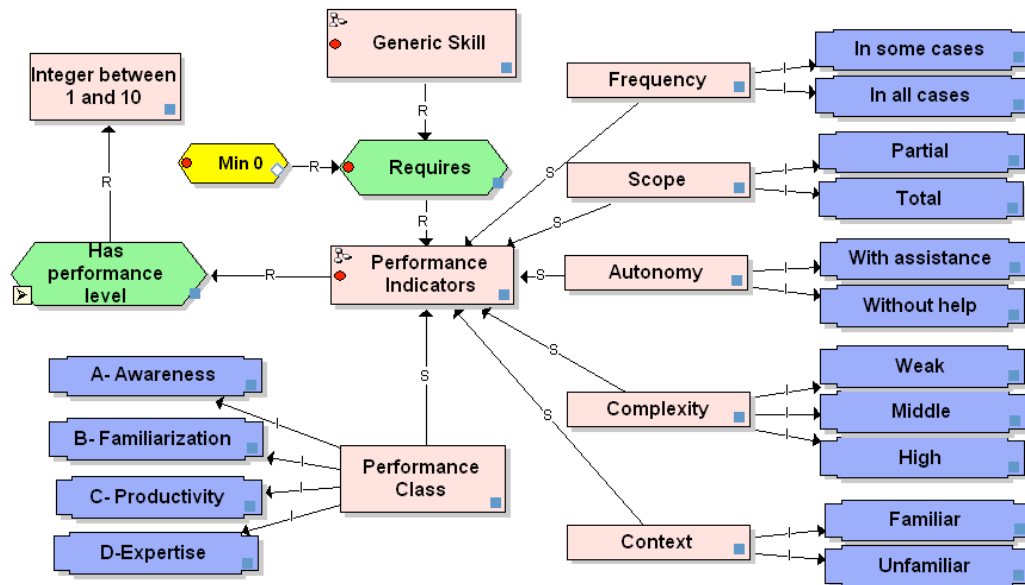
Integer between 1 and 10

R

Has performance level

Generic Skill

R

Min 0

R

Requires

R

R

Performance Indicators

S

Frequency

S

Scope

S

Autonomy

S

Complexity

S

Context

In some cases

In all cases

Partial

Total

With assistance

Without help

Weak

Middle

High

Familiar

Unfamiliar

I

I

I

I

I

I

I

I

I

I

I

A- Awareness

B- Familiarization

C- Productivity

D-Expertise

I

I

I

I

Performance Class